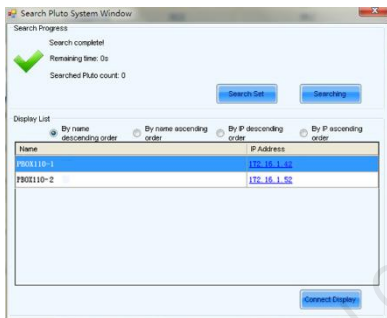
Search Pluto System Window

Search Progress

Search complete!

Remaining time: 0s

Searched Pluto count: 0

Search Set

Searching

Display List

By name descending order

By name ascending order

By IP descending order

By IP ascending order

| Name | IP Address |
|---|---|
| PBOX110-1 | 172.16.1.42 |
| PBOX110-2 | 172.16.1.52 |

Connect Display